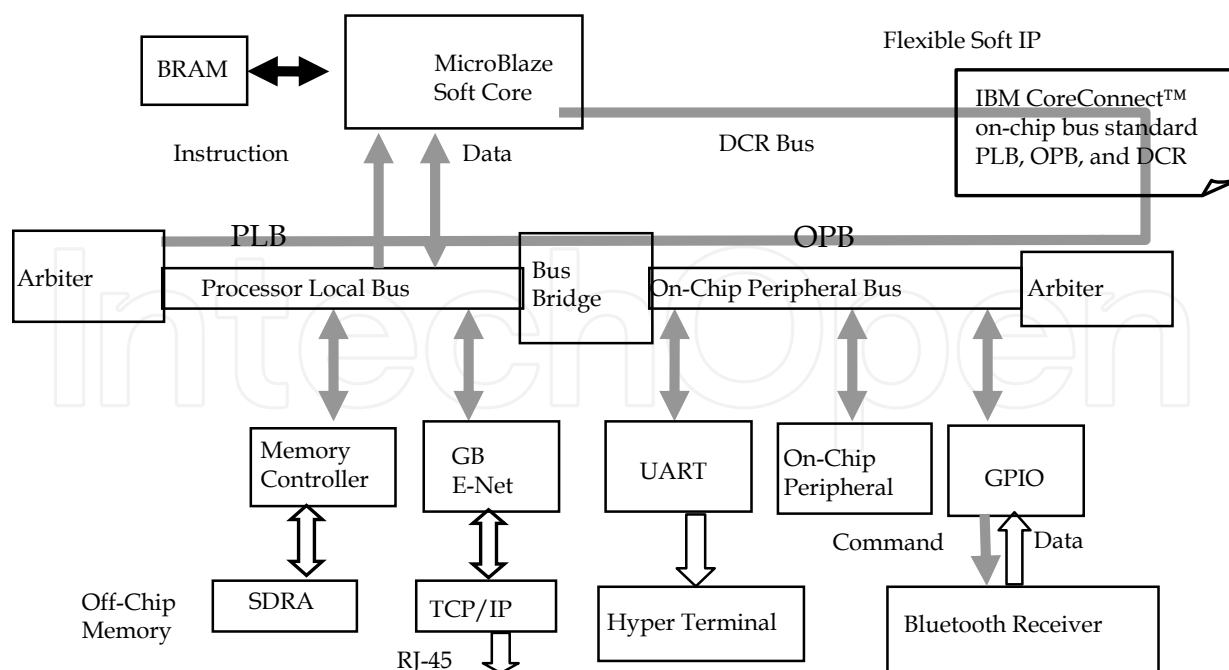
BRAM

MicroBlaze Soft Core

Flexible Soft IP

IBM CoreConnect™ on-chip bus standard PLB, OPB, and DCR

Instruction

Data

DCR Bus

PLB

OPB

Arbiter

Processor Local Bus

Bus Bridge

On-Chip Peripheral Bus

Arbiter

Memory Controller

GB E-Net

UART

On-Chip Peripheral

GPIO

Command

Data

Off-Chip Memory

SDRA

TCP/IP

RJ-45

Hyper Terminal

Bluetooth Receiver